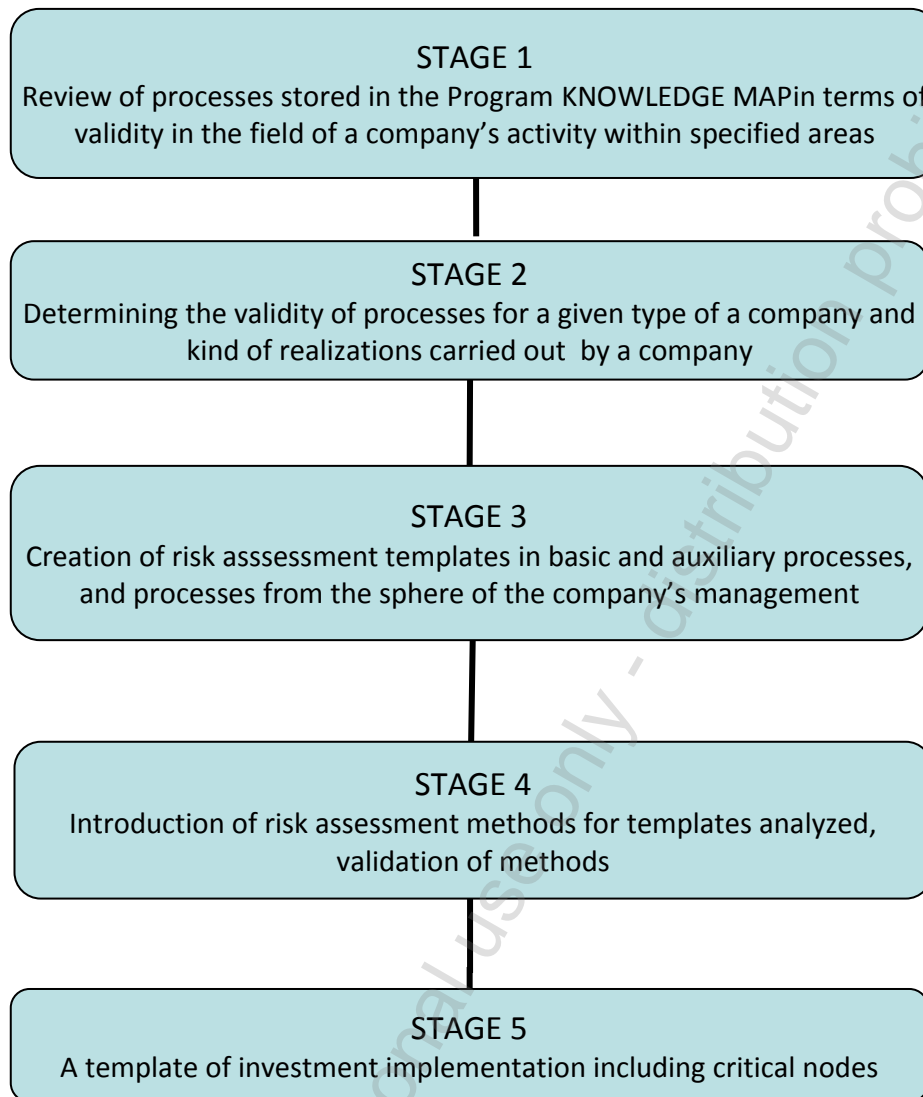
STAGE 1
Review of processes stored in the Program KNOWLEDGE MAPin terms of validity in the field of a company's activity within specified areas

STAGE 2
Determining the validity of processes for a given type of a company and kind of realizations carried out by a company

STAGE 3
Creation of risk asssessment templates in basic and auxiliary processes, and processes from the sphere of the company's management

STAGE 4
Introduction of risk assessment methods for templates analyzed, validation of methods

STAGE 5
A template of investment implementation including critical nodes

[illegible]nal use only - distribution pro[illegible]